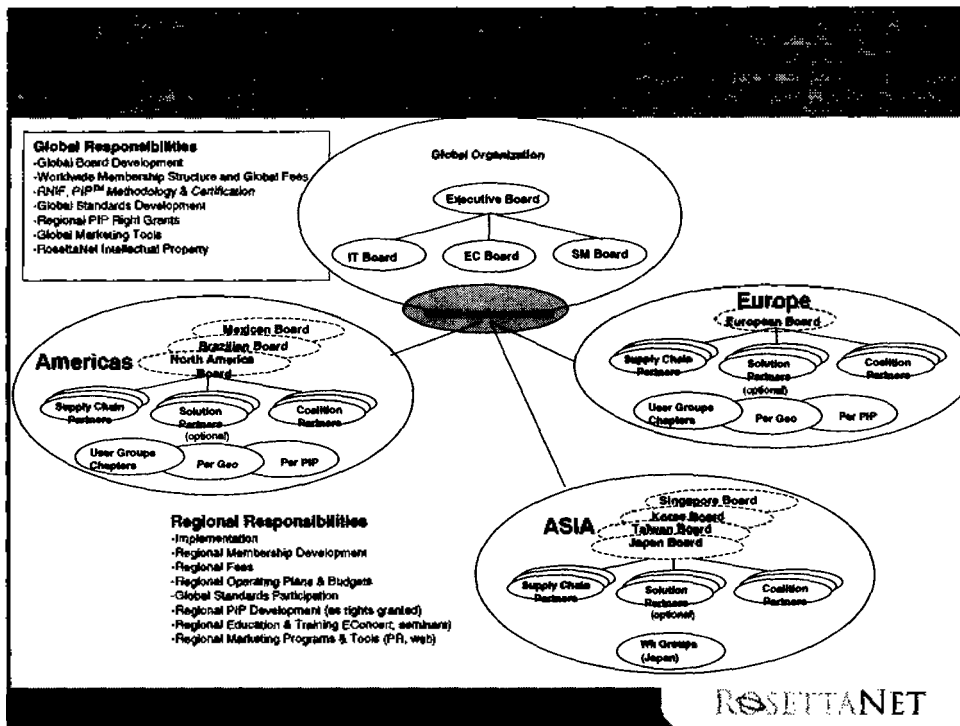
Global Responsibilities
-Global Board Development
-Worldwide Membership Structure and Global Fees
-RNIF, PIP™ Methodology & Certification
-Global Standards Development
-Regional PIP Right Grants
-Global Marketing Tools
-RosettaNet Intellectual Property

Global Organization

Executive Board

IT Board

EC Board

SM Board

Americas

Mexican Board

Brazilian Board

North America Board

Supply Chain Partners

Solution Partners (optional)

Coalition Partners

User Groups Chapters

Per Geo

Per PIP

Europe

European Board

Supply Chain Partners

Solution Partners (optional)

Coalition Partners

User Groups Chapters

Per Geo

Per PIP

ASIA

Singapore Board

Korea Board

Taiwan Board

Japan Board

Supply Chain Partners

Solution Partners (optional)

Coalition Partners

Wk Groups (Japan)

Regional Responsibilities
-Implementation
-Regional Membership Development
-Regional Fees
-Regional Operating Plans & Budgets
-Global Standards Participation
-Regional PIP Development (as rights granted)
-Regional Education & Training EConcert, seminars)
-Regional Marketing Programs & Tools (PR, web)

ROSETTANET